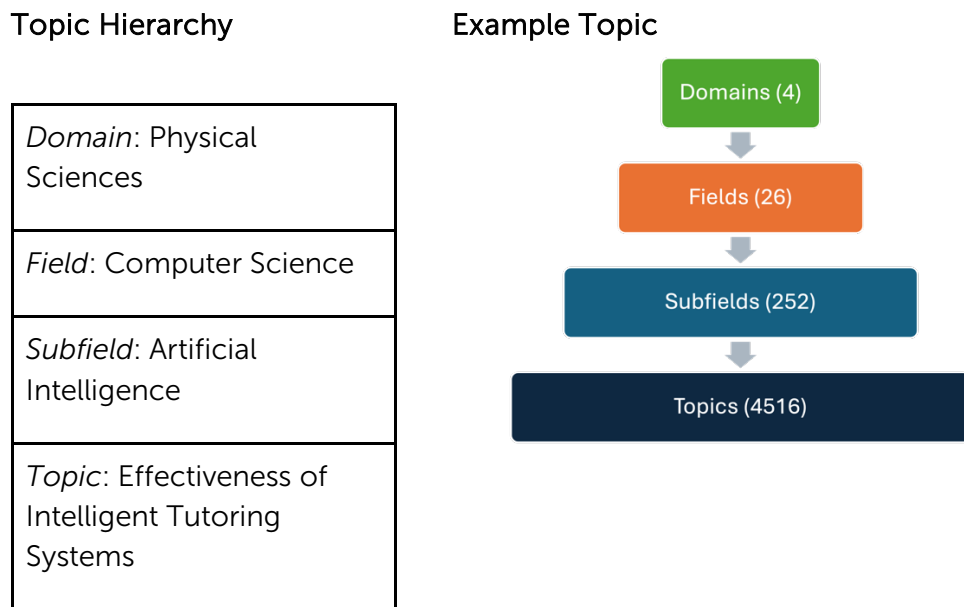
Topic Hierarchy

Example Topic

| |
|---|
| *Domain*: Physical Sciences |
| *Field*: Computer Science |
| *Subfield*: Artificial Intelligence |
| *Topic*: Effectiveness of Intelligent Tutoring Systems |

Domains (4)

Fields (26)

Subfields (252)

Topics (4516)